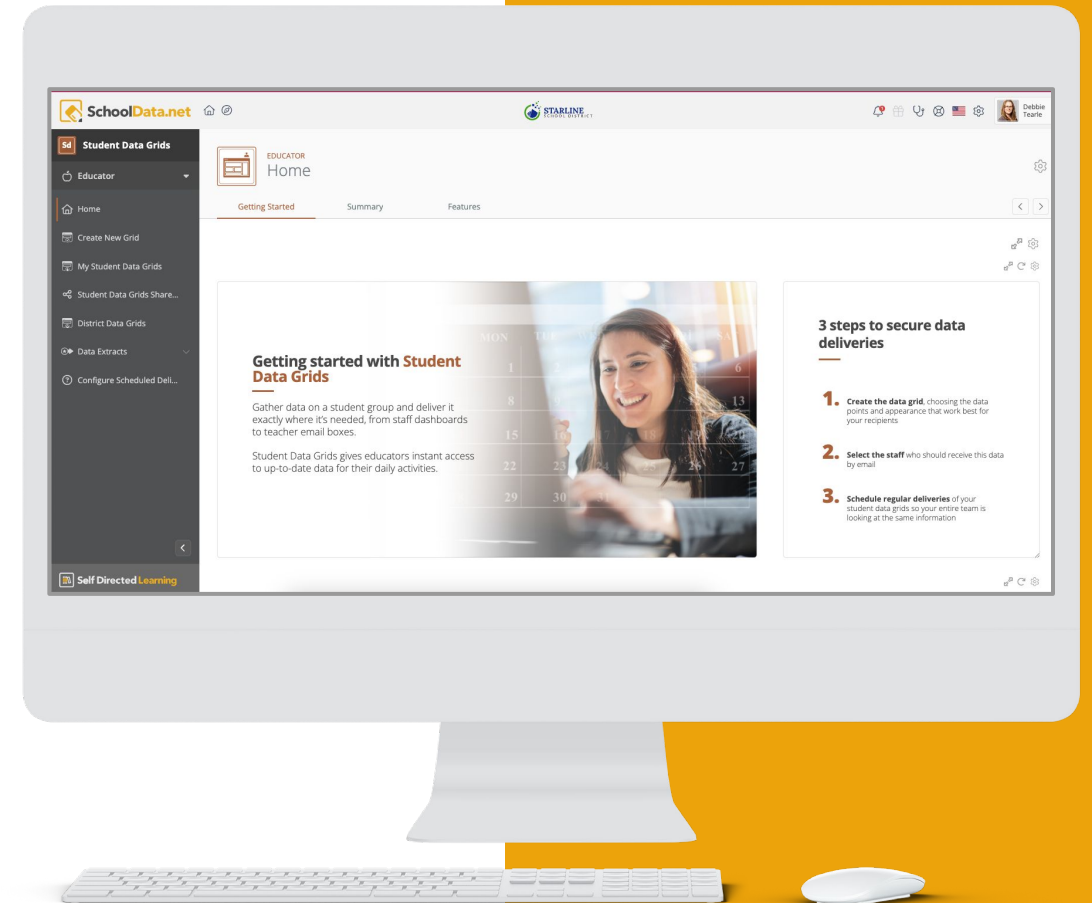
SchoolData.net

STARLINE SCHOOL DISTRICT

Debbie Tearle

Sd Student Data Grids

Educator

Home

Create New Grid

My Student Data Grids

Student Data Grids Share...

District Data Grids

Data Extracts

Configure Scheduled Deli...

Self Directed Learning

EDUCATOR
Home

Getting Started

Summary

Features

MON TUE

1 2 6

8 13

15 16 17 18 19 20

22 23 24 25 26 27

29 30

Getting started with Student Data Grids

Gather data on a student group and deliver it exactly where it's needed, from staff dashboards to teacher email boxes.

Student Data Grids gives educators instant access to up-to-date data for their daily activities.

3 steps to secure data deliveries

1. Create the data grid, choosing the data points and appearance that work best for your recipients

2. Select the staff who should receive this data by email

3. Schedule regular deliveries of your student data grids so your entire team is looking at the same information